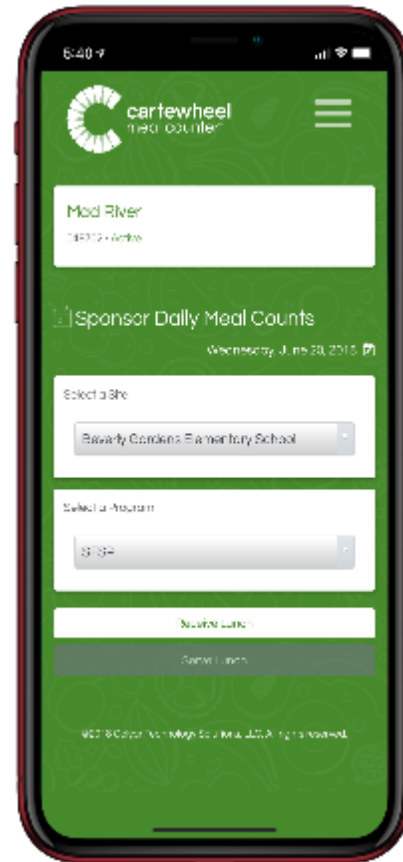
6:40

cartewheel
meal counter

Mad River
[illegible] • Active

Sponsor Daily Meal Counts

Wednesday, June 20, 2018

Select a Site

Beverly Gardens Elementary School

Select a Program

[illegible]

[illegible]

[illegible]

©2018 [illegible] Technology Solutions, LLC. All rights reserved.